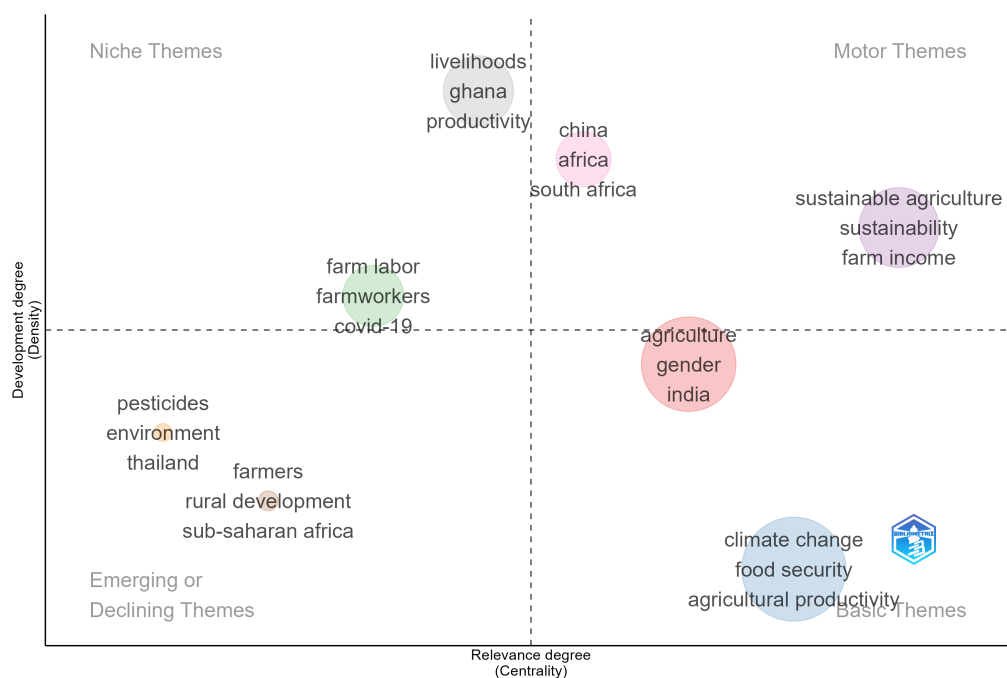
Niche Themes

Motor Themes

livelihoods
ghana
productivity

china
africa
south africa

sustainable agriculture
sustainability
farm income

farm labor
farmworkers
covid-19

agriculture
gender
india

pesticides
environment
thailand

farmers
rural development
sub-saharan africa

climate change
food security
agricultural productivity

BIBLIOMETRIX

Emerging or
Declining Themes

Basic Themes

Development degree
(Density)

Relevance degree
(Centrality)